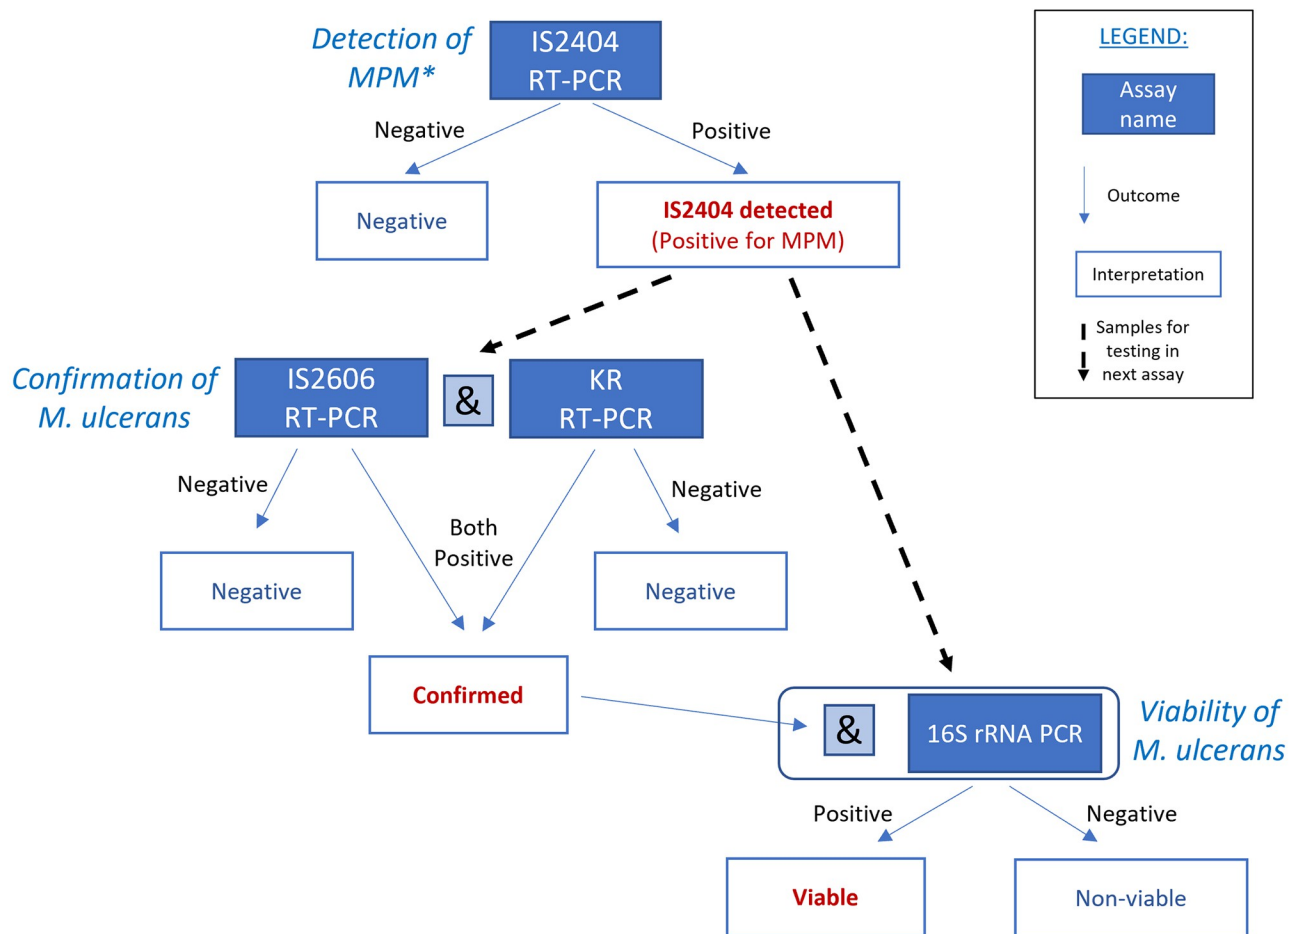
Detection of MPM*

IS2404 RT-PCR

Negative

Positive

Negative

IS2404 detected (Positive for MPM)

LEGEND:

Assay name

Outcome

Interpretation

Samples for testing in next assay

Confirmation of M. ulcerans

IS2606 RT-PCR

&

KR RT-PCR

Negative

Both Positive

Negative

Negative

Negative

Confirmed

&

16S rRNA PCR

Viability of M. ulcerans

Positive

Negative

Viable

Non-viable